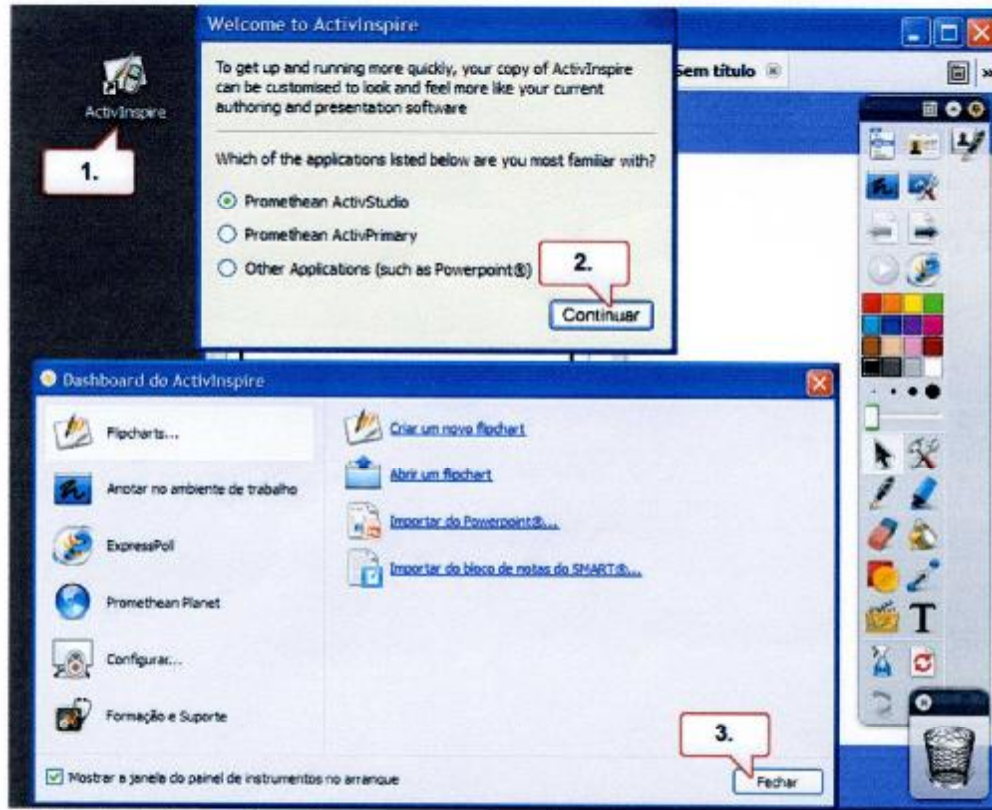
ActivInspire

1.

Welcome to ActivInspire

To get up and running more quickly, your copy of ActivInspire can be customised to look and feel more like your current authoring and presentation software

Which of the applications listed below are you most familiar with?

Promethean ActivStudio

Promethean ActivPrimary

Other Applications (such as Powerpoint®)

2.

Continuar

Sem título

Dashboard do ActivInspire

Flipcharts...

Anotar no ambiente de trabalho

ExpressPoll

Promethean Planet

Configurar...

Formação e Suporte

Criar um novo flipchart

Abrir um flipchart

Importar do Powerpoint®...

Importar do bloco de notas do SMART®...

3.

Mostrar a janela do painel de instrumentos no arranque

Fechar

T